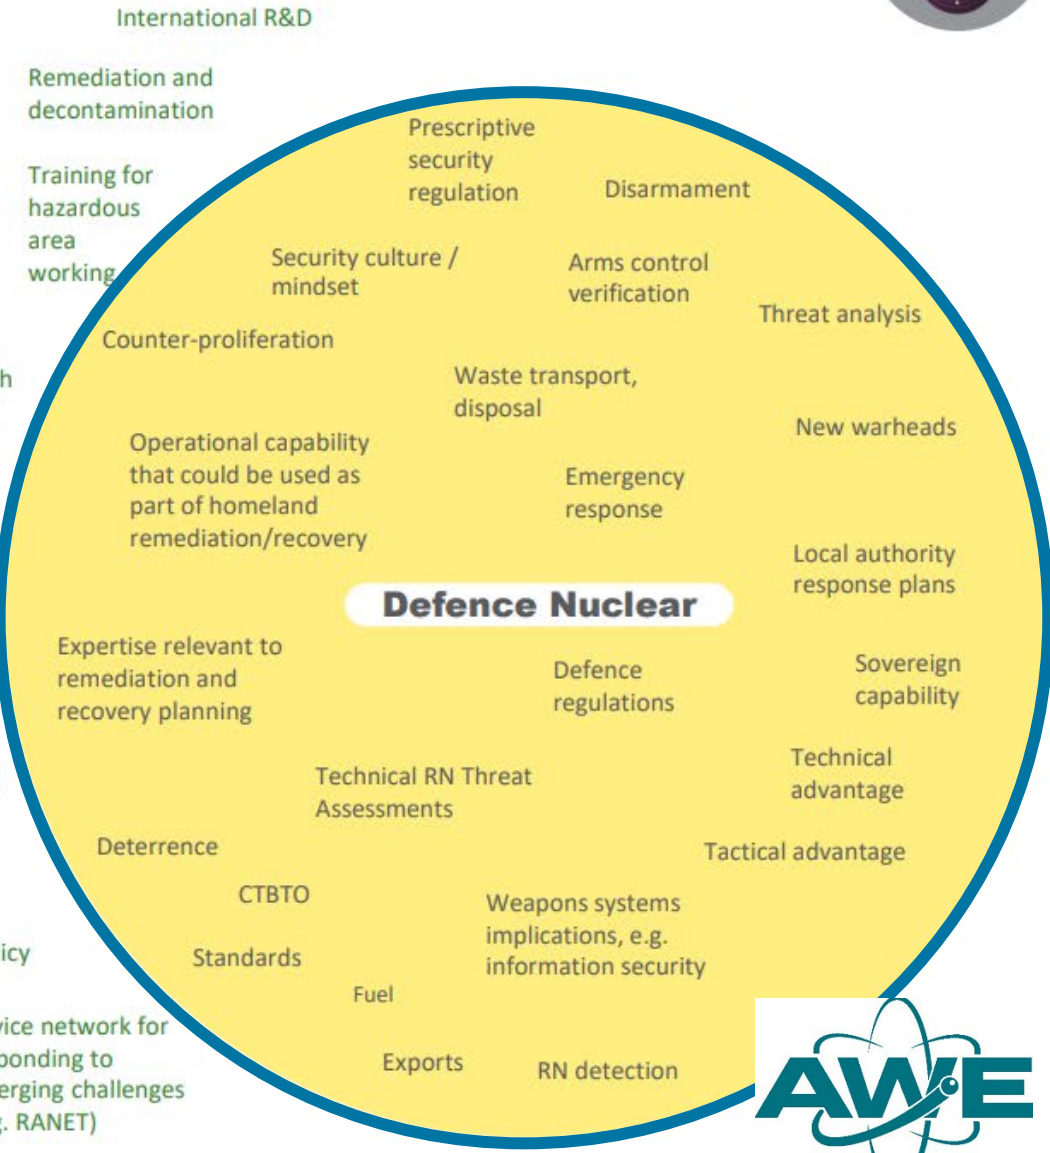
International R&D

Remediation and decontamination

Training for hazardous area working

h

icy

vice network for ponding to erging challenges . RANET)

Prescriptive security regulation

Disarmament

Security culture / mindset

Arms control verification

Threat analysis

Counter-proliferation

Waste transport, disposal

New warheads

Operational capability that could be used as part of homeland remediation/recovery

Emergency response

Local authority response plans

Defence Nuclear

Expertise relevant to remediation and recovery planning

Defence regulations

Sovereign capability

Technical advantage

Technical RN Threat Assessments

Deterrence

Tactical advantage

CTBTO

Weapons systems implications, e.g. information security

Standards

Fuel

Exports

RN detection

AWE